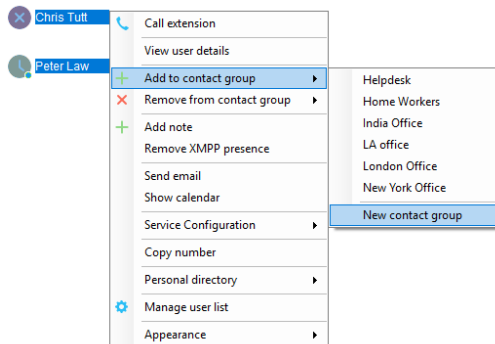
Chris Tutt

Peter Law

Call extension
View user details
Add to contact group
Remove from contact group
Add note
Remove XMPP presence
Send email
Show calendar
Service Configuration
Copy number
Personal directory
Manage user list
Appearance

Helpdesk
Home Workers
India Office
LA office
London Office
New York Office
New contact group